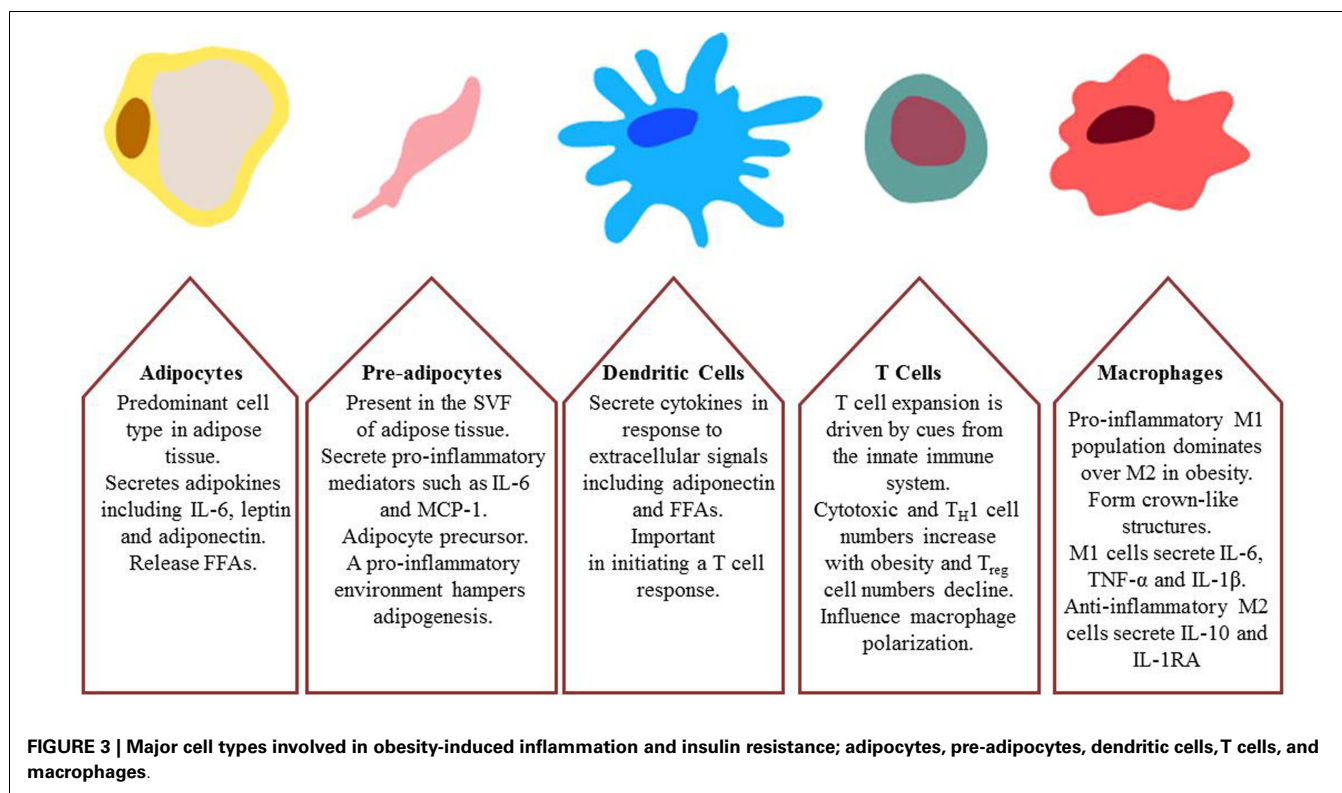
Adipocytes
Predominant cell type in adipose tissue.
Secretes adipokines including IL-6, leptin and adiponectin.
Release FFAs.

Pre-adipocytes
Present in the SVF of adipose tissue.
Secrete pro-inflammatory mediators such as IL-6 and MCP-1.
Adipocyte precursor.
A pro-inflammatory environment hampers adipogenesis.

Dendritic Cells
Secrete cytokines in response to extracellular signals including adiponectin and FFAs.
Important in initiating a T cell response.

T Cells
T cell expansion is driven by cues from the innate immune system.
Cytotoxic and $T_H1$ cell numbers increase with obesity and $T_{reg}$ cell numbers decline.
Influence macrophage polarization.

Macrophages
Pro-inflammatory M1 population dominates over M2 in obesity.
Form crown-like structures.
M1 cells secrete IL-6, TNF-α and IL-1β.
Anti-inflammatory M2 cells secrete IL-10 and IL-1RA

FIGURE 3 | Major cell types involved in obesity-induced inflammation and insulin resistance; adipocytes, pre-adipocytes, dendritic cells, T cells, and macrophages.